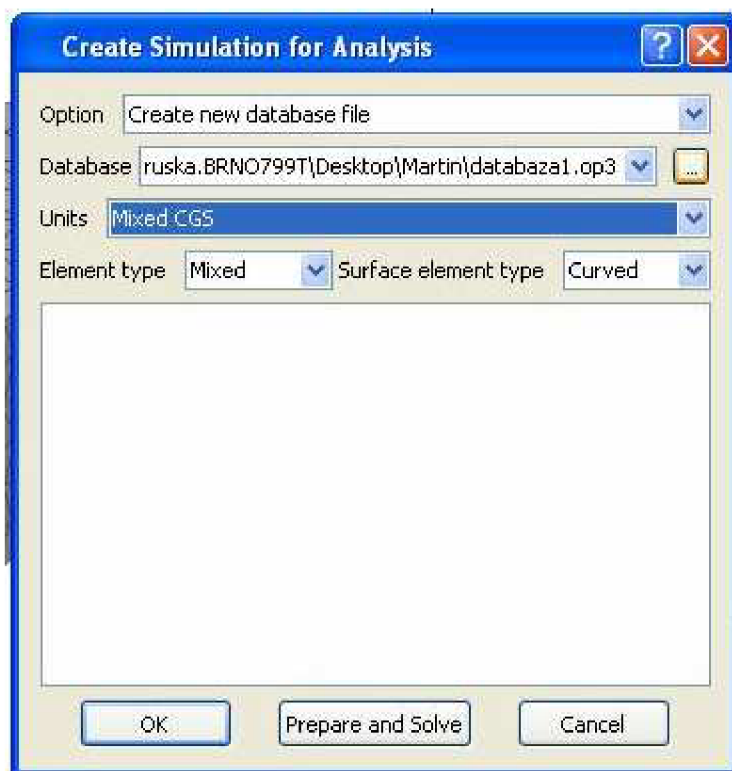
Create Simulation for Analysis

Option Create new database file

Database ruska.BRNO799T\Desktop\Martin\databaza1.op3 ...

Units Mixed CGS

Element type Mixed Surface element type Curved

OK Prepare and Solve Cancel